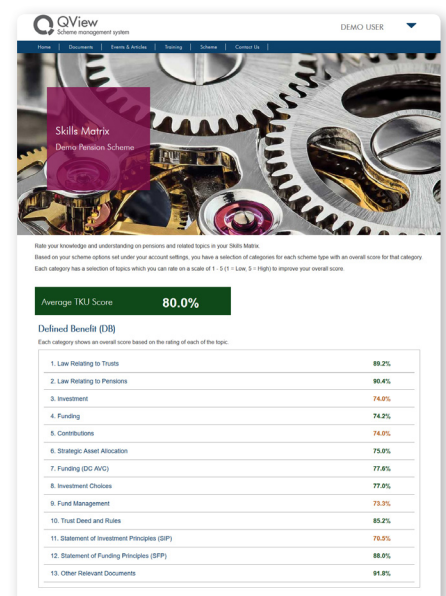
QView
Scheme management system

DEMO USER

Home | Documents | Events & Articles | Training | Scheme | Contact Us

Skills Matrix
Demo Pension Scheme

Rate your knowledge and understanding on pensions and related topics in your Skills Matrix.

Based on your scheme options set under your account settings, you have a selection of categories for each scheme type with an overall score for that category.

Each category has a selection of topics which you can rate on a scale of 1 - 5 (1 = Low, 5 = High) to improve your overall score.

Average TKU Score 80.0%

Defined Benefit (DB)

Each category shows an overall score based on the rating of each of the topic.

| | |
|---|---|
| 1. Law Relating to Trusts | 89.2% |
| 2. Law Relating to Pensions | 90.4% |
| 3. Investment | 74.0% |
| 4. Funding | 74.2% |
| 5. Contributions | 74.0% |
| 6. Strategic Asset Allocation | 75.0% |
| 7. Funding (DC AVC) | 77.6% |
| 8. Investment Choices | 77.0% |
| 9. Fund Management | 73.3% |
| 10. Trust Deed and Rules | 85.2% |
| 11. Statement of Investment Principles (SIP) | 70.5% |
| 12. Statement of Funding Principles (SFP) | 88.0% |
| 13. Other Relevant Documents | 91.8% |